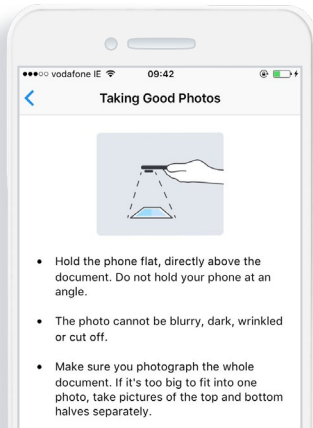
●●●○○ vodafone IE 09:42

Taking Good Photos

- Hold the phone flat, directly above the document. Do not hold your phone at an angle.
- The photo cannot be blurry, dark, wrinkled or cut off.
- Make sure you photograph the whole document. If it's too big to fit into one photo, take pictures of the top and bottom halves separately.